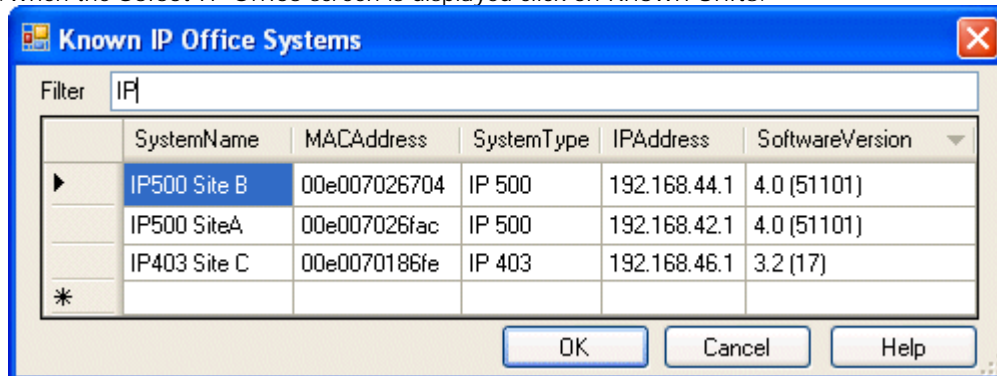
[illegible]

Known IP Office Systems

Filter IP

| | SystemName | MACAddress | SystemType | IPAddress | SoftwareVersion |
|---|---|---|---|---|---|
| ▶ | IP500 Site B | 00e007026704 | IP 500 | 192.168.44.1 | 4.0 (51101) |
| | IP500 SiteA | 00e007026fac | IP 500 | 192.168.42.1 | 4.0 (51101) |
| | IP403 Site C | 00e0070186fe | IP 403 | 192.168.46.1 | 3.2 (17) |
| * | | | | | |

OK Cancel Help